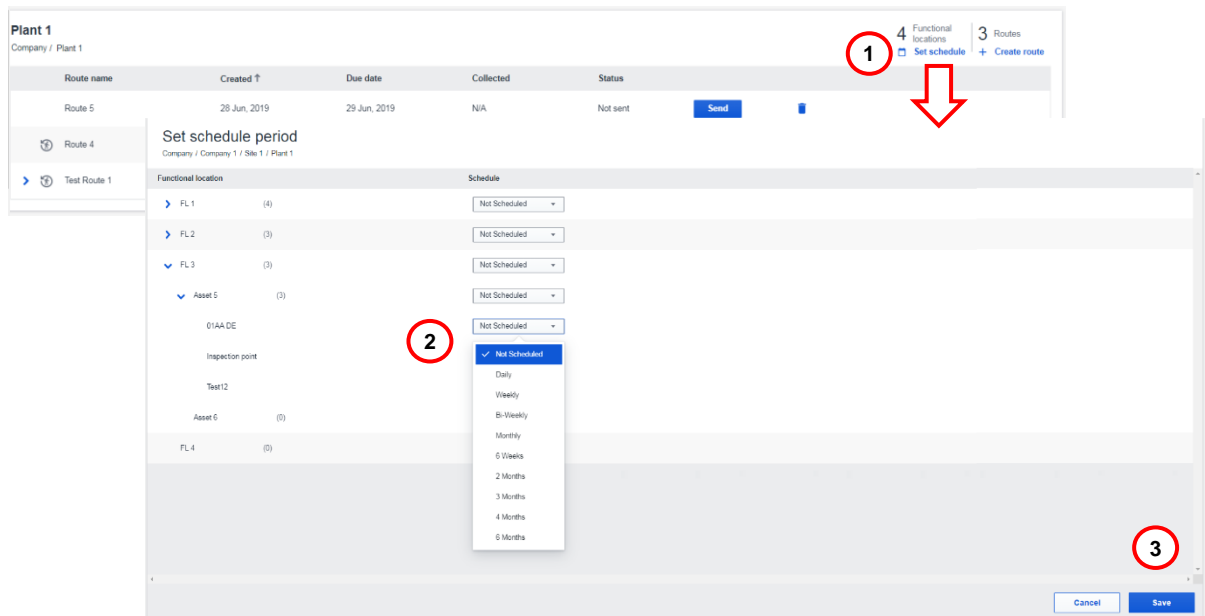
Plant 1
Company / Plant 1

4 Functional locations
Set schedule
3 Routes
+ Create route

1

| Route name | Created ↑ | Due date | Collected | Status | | |
|---|---|---|---|---|---|---|
| Route 5 | 28 Jun, 2019 | 29 Jun, 2019 | N/A | Not sent | Send | |
| Route 4 | | | | | | |
| Test Route 1 | | | | | | |

Set schedule period
Company / Company 1 / Site 1 / Plant 1

| Functional location | | Schedule |
|---|---|---|
| FL 1 | (4) | Not Scheduled |
| FL 2 | (3) | Not Scheduled |
| FL 3 | (3) | Not Scheduled |
| Asset 5 | (3) | Not Scheduled |
| 01AA DE | | Not Scheduled |
| Inspection point | | |
| Test12 | | |
| Asset 6 | (0) | |
| FL 4 | (0) | |

2

Not Scheduled
Daily
Weekly
Bi-Weekly
Monthly
6 Weeks
2 Months
3 Months
4 Months
6 Months

3

Cancel
Save